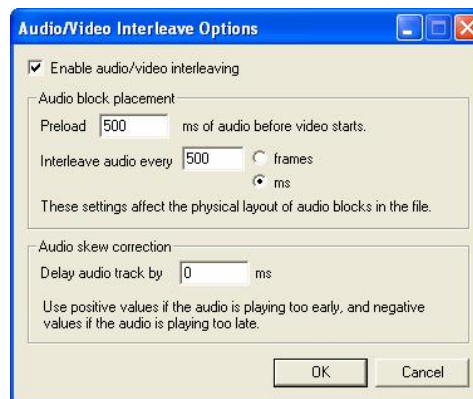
Audio/Video Interleave Options

Enable audio/video interleaving

Audio block placement

Preload 500 ms of audio before video starts.

Interleave audio every 500 frames ms

These settings affect the physical layout of audio blocks in the file.

Audio skew correction

Delay audio track by 0 ms

Use positive values if the audio is playing too early, and negative values if the audio is playing too late.

OK Cancel